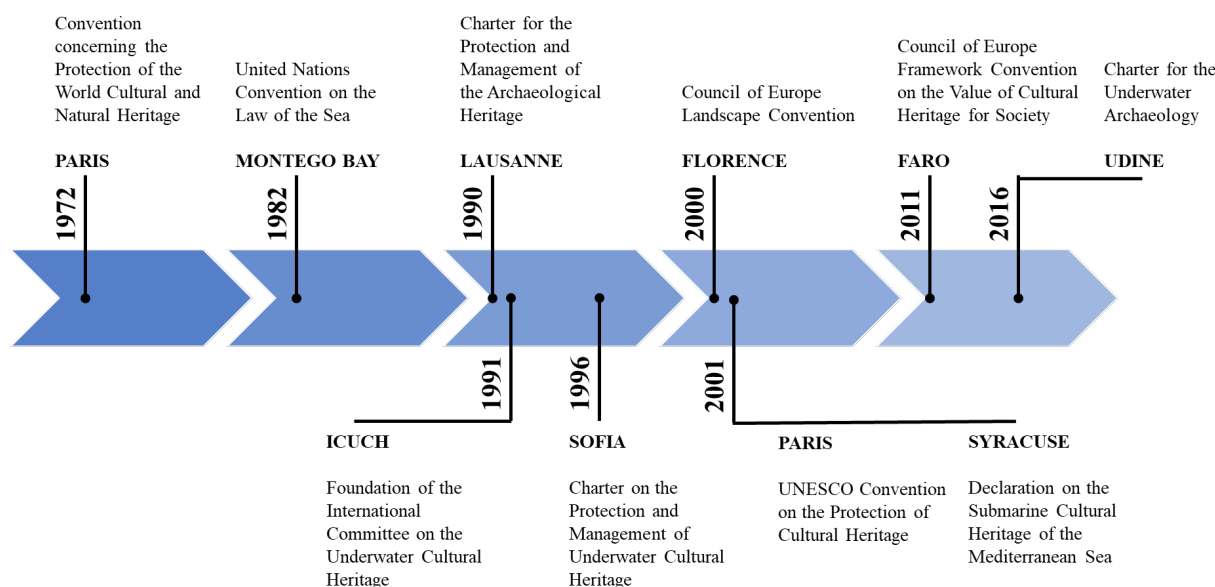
Convention concerning the Protection of the World Cultural and Natural Heritage

PARIS

1972

United Nations Convention on the Law of the Sea

MONTEGO BAY

1982

Charter for the Protection and Management of the Archaeological Heritage

LAUSANNE

1990

Council of Europe Landscape Convention

FLORENCE

2000

Council of Europe Framework Convention on the Value of Cultural Heritage for Society

FARO

2011

Charter for the Underwater Archaeology

UDINE

2016

1991

ICUCH

Foundation of the International Committee on the Underwater Cultural Heritage

1996

SOFIA

Charter on the Protection and Management of Underwater Cultural Heritage

2001

PARIS

UNESCO Convention on the Protection of Cultural Heritage

SYRACUSE

Declaration on the Submarine Cultural Heritage of the Mediterranean Sea